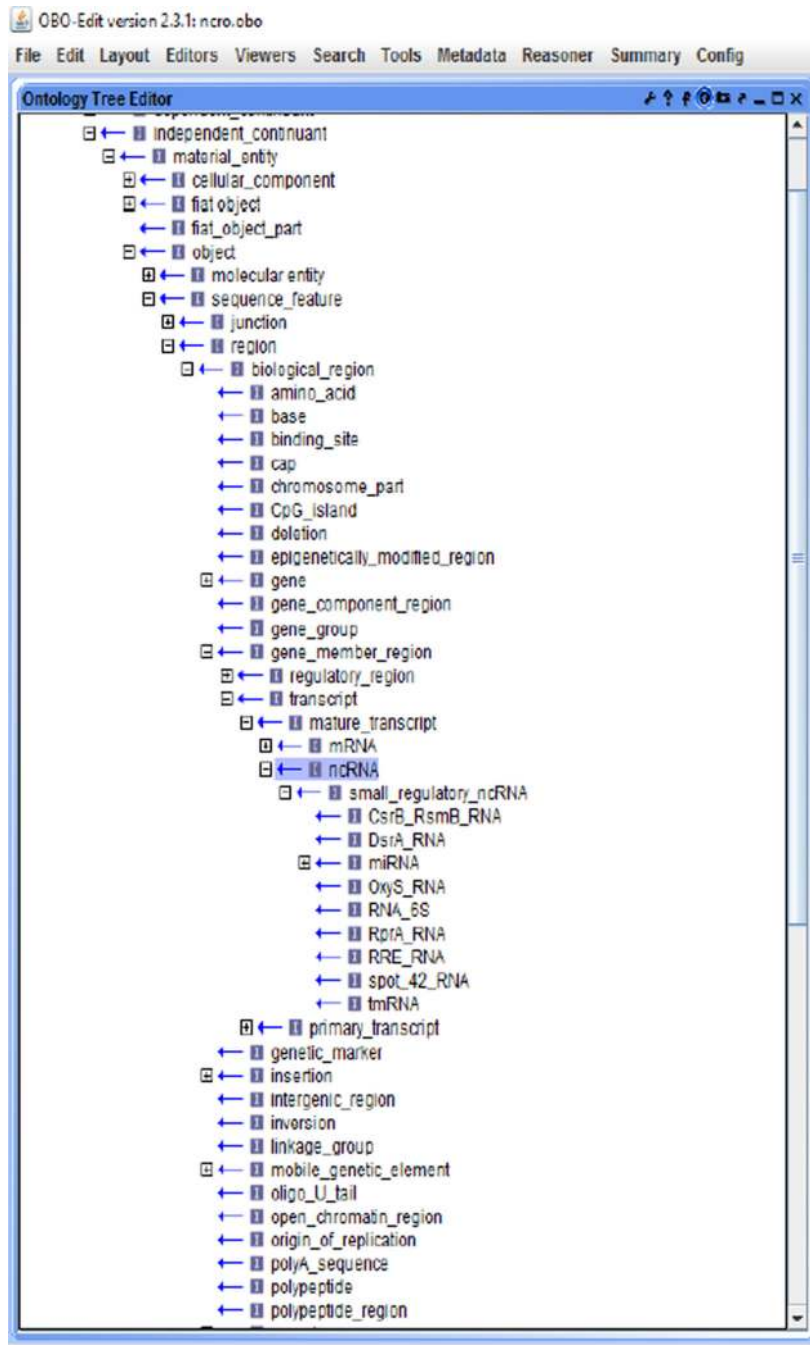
OBO-Edit version 2.3.1: ncro.obo

File Edit Layout Editors Viewers Search Tools Metadata Reasoner Summary Config

Ontology Tree Editor

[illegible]
independent_continuant
material_entity
cellular_component
fiat object
fiat_object_part
object
molecular entity
sequence_feature
junction
region
biological_region
amino_acid
base
binding_site
cap
chromosome_part
CpG_island
deletion
epigenetically_modified_region
gene
gene_component_region
gene_group
gene_member_region
regulatory_region
transcript
mature_transcript
mRNA
ncRNA
small_regulatory_ncRNA
CsrB_RsmB_RNA
DsrA_RNA
miRNA
OxyS_RNA
RNA_6S
RprA_RNA
RRE_RNA
spot_42_RNA
tmRNA
primary_transcript
genetic_marker
insertion
intergenic_region
inversion
linkage_group
mobile_genetic_element
oligo_U_tail
open_chromatin_region
origin_of_replication
polyA_sequence
polypeptide
polypeptide_region